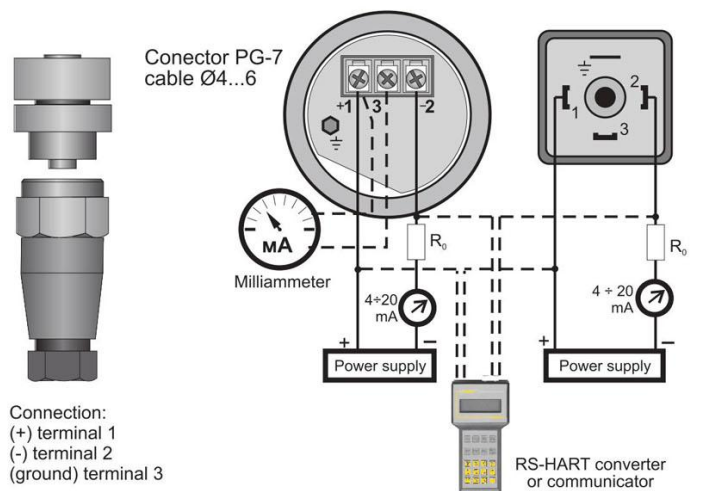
Conector PG-7
cable Ø4...6

+1 3 -2

mA

Milliammeter

$R_0$

4÷20
mA

+ −

Power supply

2
1
3

$R_0$

4 ÷ 20
mA

+ −

Power supply

Connection:
(+) terminal 1
(-) terminal 2
(ground) terminal 3

RS-HART converter
or communicator